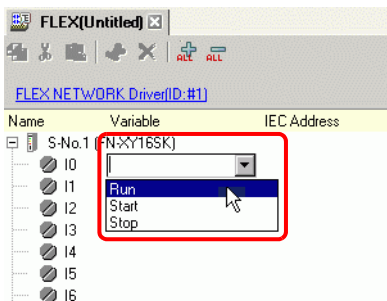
FLEX(Untitled)

ALL ALL

FLEX NETWORK Driver(ID:#1)

| Name | Variable | IEC Address |
|---|---|---|
| S-No.1 (FN-XY16SK) | | |
| I0 | | |
| I1 | Run | |
| I2 | Start | |
| I3 | Stop | |
| I4 | | |
| I5 | | |
| I6 | | |